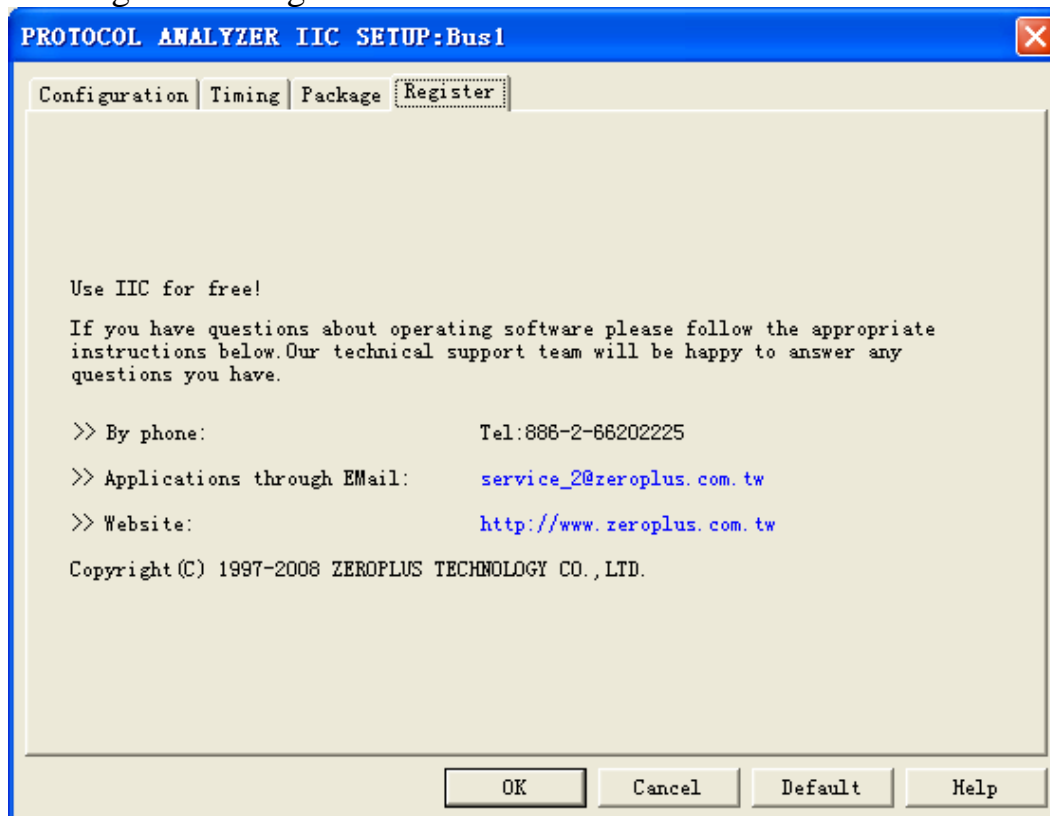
PROTOCOL ANALYZER IIC SETUP:Bus1

Configuration | Timing | Package | Register

Use IIC for free!

If you have questions about operating software please follow the appropriate instructions below.Our technical support team will be happy to answer any questions you have.

>> By phone: Tel:886-2-66202225

>> Applications through EMail: service_2@zeroplus.com.tw

>> Website: http://www.zeroplus.com.tw

Copyright(C) 1997-2008 ZEROPLUS TECHNOLOGY CO.,LTD.

OK Cancel Default Help